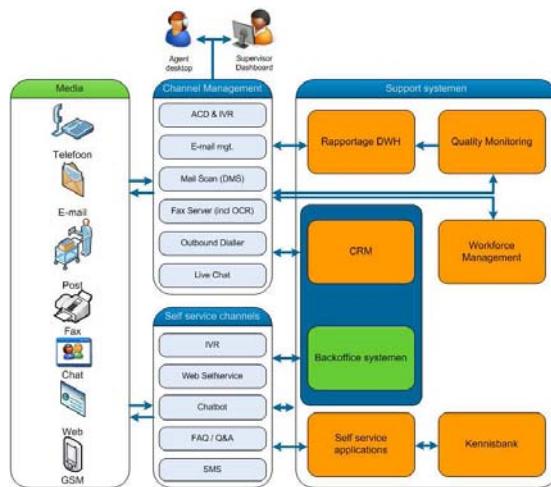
Agent desktop

Supervisor Dashboard

Media

Telefoon

E-mail

Post

Fax

Chat

Web

GSM

Channel Management

ACD & IVR

E-mail mgt.

Mail Scan (DMS)

Fax Server (incl OCR)

Outbound Dialler

Live Chat

Self service channels

IVR

Web Selfservice

Chatbot

FAQ / Q&A

SMS

Support systemen

Rapportage DWH

Quality Monitoring

CRM

Workforce Management

Backoffice systemen

Self service applications

Kennisbank